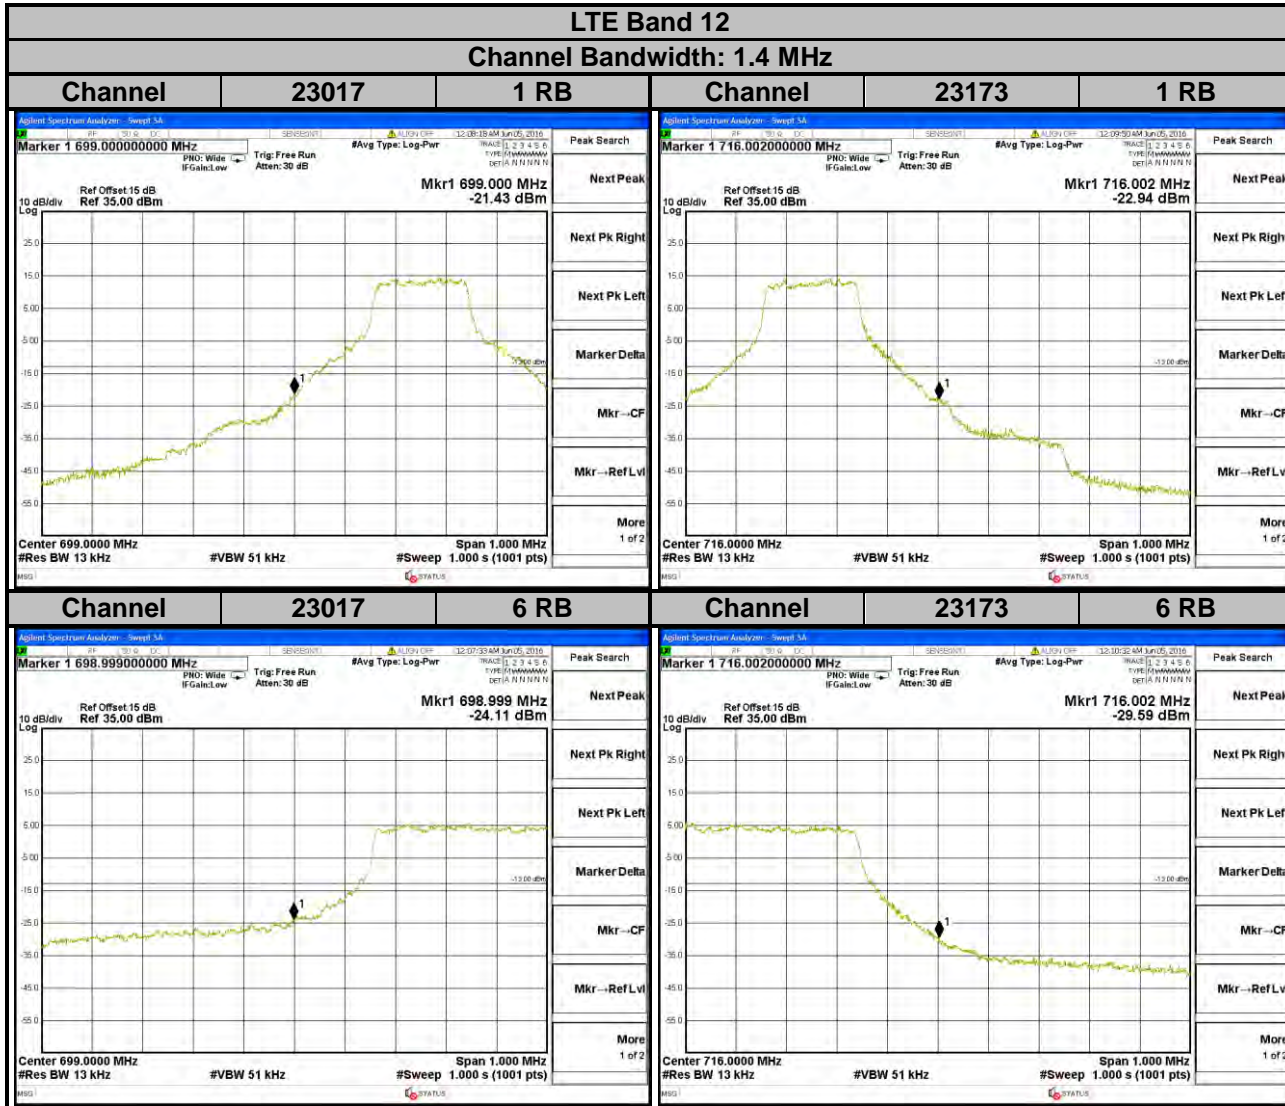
LTE Band 12

Channel Bandwidth: 1.4 MHz

| Channel | 23017 | 1 RB | Channel | 23173 | 1 RB |
|---|---|---|---|---|---|

Agilent Spectrum Analyzer - Swept SA
RF 50 Ω DC SENSE:INT ALIGN OFF 12:08:18 AM Jun 05, 2016
Marker 1 699.000000000 MHz
PNO: Wide IFGain:Low
Trig: Free Run Atten: 30 dB
#Avg Type: Log-Pwr
TRACE 1 2 3 4 5 6 TYPE DET A N N N N N
Ref Offset 15 dB
10 dB/div Ref 35.00 dBm
Log
Mkr1 699.000 MHz
-21.43 dBm
25.0 15.0 5.00 -5.00 -15.0 -25.0 -35.0 -45.0 -55.0
-13.00 dBm
1
Center 699.0000 MHz
#Res BW 13 kHz #VBW 51 kHz
Span 1.000 MHz
#Sweep 1.000 s (1001 pts)
MSG STATUS
Peak Search
Next Peak
Next Pk Right
Next Pk Left
Marker Delta
Mkr→CF
Mkr→Ref Lvl
More 1 of 2

Agilent Spectrum Analyzer - Swept SA
RF 50 Ω DC SENSE:INT ALIGN OFF 12:09:50 AM Jun 05, 2016
Marker 1 716.002000000 MHz
PNO: Wide IFGain:Low
Trig: Free Run Atten: 30 dB
#Avg Type: Log-Pwr
TRACE 1 2 3 4 5 6 TYPE DET A N N N N N
Ref Offset 15 dB
10 dB/div Ref 35.00 dBm
Log
Mkr1 716.002 MHz
-22.94 dBm
25.0 15.0 5.00 -5.00 -15.0 -25.0 -35.0 -45.0 -55.0
-13.00 dBm
1
Center 716.0000 MHz
#Res BW 13 kHz #VBW 51 kHz
Span 1.000 MHz
#Sweep 1.000 s (1001 pts)
MSG STATUS
Peak Search
Next Peak
Next Pk Righ
Next Pk Lef
Marker Delt
Mkr→CF
Mkr→Ref Lv
More 1 of 2

| Channel | 23017 | 6 RB | Channel | 23173 | 6 RB |
|---|---|---|---|---|---|

Agilent Spectrum Analyzer - Swept SA
RF 50 Ω DC SENSE:INT ALIGN OFF 12:07:33 AM Jun 05, 2016
Marker 1 698.999000000 MHz
PNO: Wide IFGain:Low
Trig: Free Run Atten: 30 dB
#Avg Type: Log-Pwr
TRACE 1 2 3 4 5 6 TYPE DET A N N N N N
Ref Offset 15 dB
10 dB/div Ref 35.00 dBm
Log
Mkr1 698.999 MHz
-24.11 dBm
25.0 15.0 5.00 -5.00 -15.0 -25.0 -35.0 -45.0 -55.0
-13.00 dBm
1
Center 699.0000 MHz
#Res BW 13 kHz #VBW 51 kHz
Span 1.000 MHz
#Sweep 1.000 s (1001 pts)
MSG STATUS
Peak Search
Next Peak
Next Pk Right
Next Pk Left
Marker Delta
Mkr→CF
Mkr→Ref Lvl
More 1 of 2

Agilent Spectrum Analyzer - Swept SA
RF 50 Ω DC SENSE:INT ALIGN OFF 12:10:32 AM Jun 05, 2016
Marker 1 716.002000000 MHz
PNO: Wide IFGain:Low
Trig: Free Run Atten: 30 dB
#Avg Type: Log-Pwr
TRACE 1 2 3 4 5 6 TYPE DET A N N N N N
Ref Offset 15 dB
10 dB/div Ref 35.00 dBm
Log
Mkr1 716.002 MHz
-29.59 dBm
25.0 15.0 5.00 -5.00 -15.0 -25.0 -35.0 -45.0 -55.0
-13.00 dBm
1
Center 716.0000 MHz
#Res BW 13 kHz #VBW 51 kHz
Span 1.000 MHz
#Sweep 1.000 s (1001 pts)
MSG STATUS
Peak Search
Next Peak
Next Pk Righ
Next Pk Lef
Marker Delt
Mkr→CF
Mkr→Ref Lv
More 1 of 2